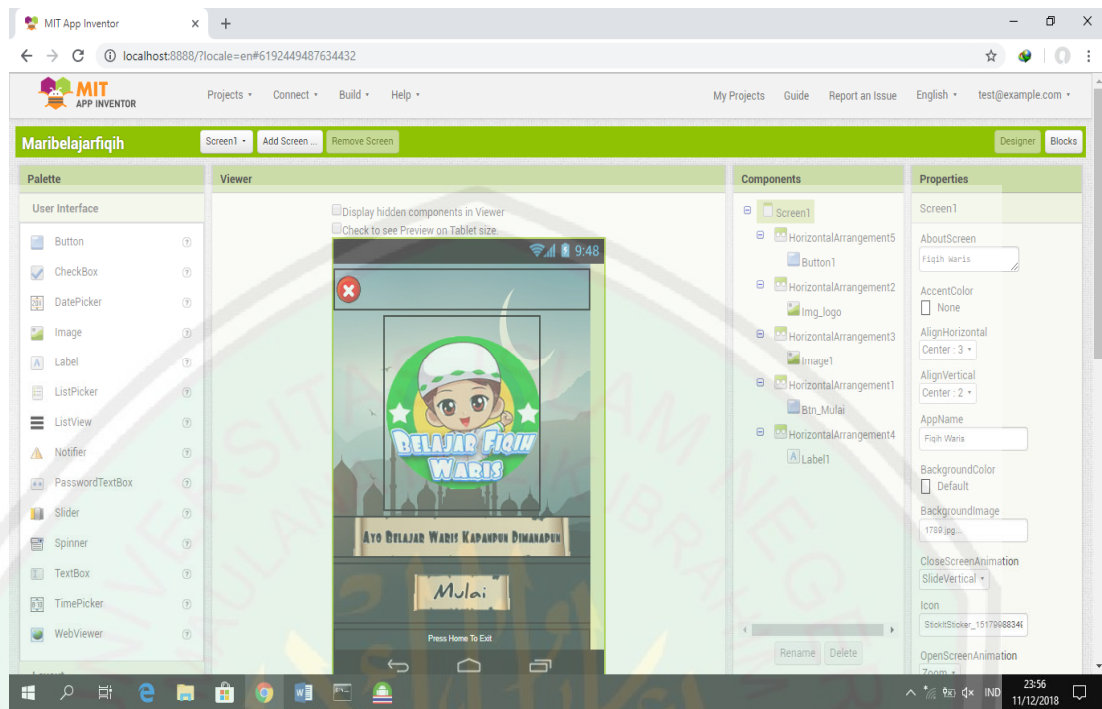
MIT App Inventor × +

localhost:8888/?locale=en#6192449487634432

MIT APP INVENTOR

Projects ▾ Connect ▾ Build ▾ Help ▾

My Projects Guide Report an Issue English ▾ test@example.com ▾

Maribelajarfiqih

Screen1 ▾ Add Screen ... Remove Screen

Designer Blocks

Palette

User Interface

Button
CheckBox
DatePicker
Image
Label
ListPicker
ListView
Notifier
PasswordTextBox
Slider
Spinner
TextBox
TimePicker
WebViewer

Viewer

Display hidden components in Viewer

Check to see Preview on Tablet size

9:48

BELAJAR FIQIH WARIS

AYO BELAJAR WARIS KAPANPUN DIMANAPUN

Mulai

Press Home To Exit

Components

Screen1
HorizontalArrangement5
Button1
HorizontalArrangement2
Img_logo
HorizontalArrangement3
Image1
HorizontalArrangement1
Btn_Mulai
HorizontalArrangement4
Label1

Rename Delete

Properties

Screen1

AboutScreen
Fiqih Waris

AccentColor
None

AlignHorizontal
Center : 3 ▾

AlignVertical
Center : 2 ▾

AppName
Fiqih Waris

BackgroundColor
Default

BackgroundImage
1789.jpg...

CloseScreenAnimation
SlideVertical ▾

Icon
StickItSticker_15179988346

OpenScreenAnimation
Zoom ▾

IND 23:56 11/12/2018